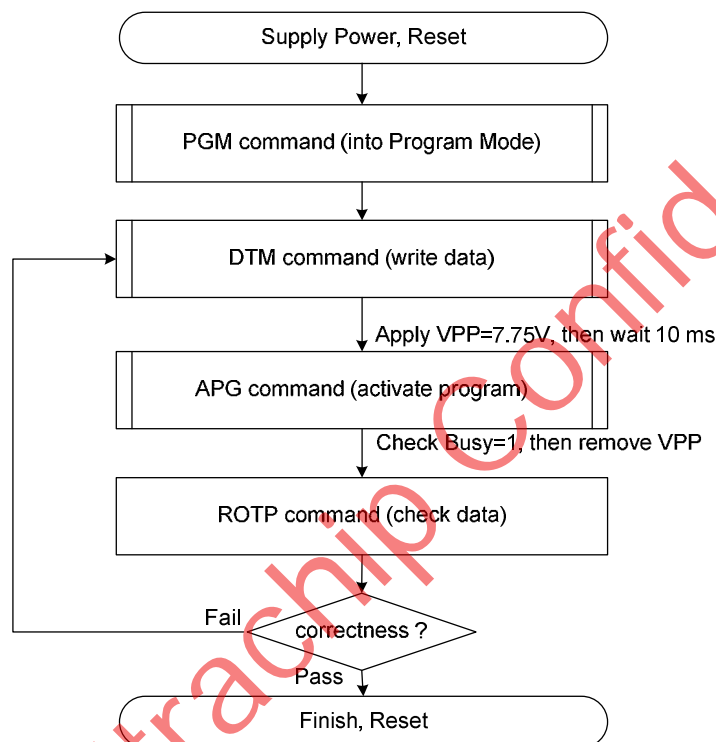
Supply Power, Reset

PGM command (into Program Mode)

DTM command (write data)

Apply VPP=7.75V, then wait 10 ms

APG command (activate program)

Check Busy=1, then remove VPP

ROTP command (check data)

Fail

correctness ?

Pass

Finish, Reset

trachip Confid